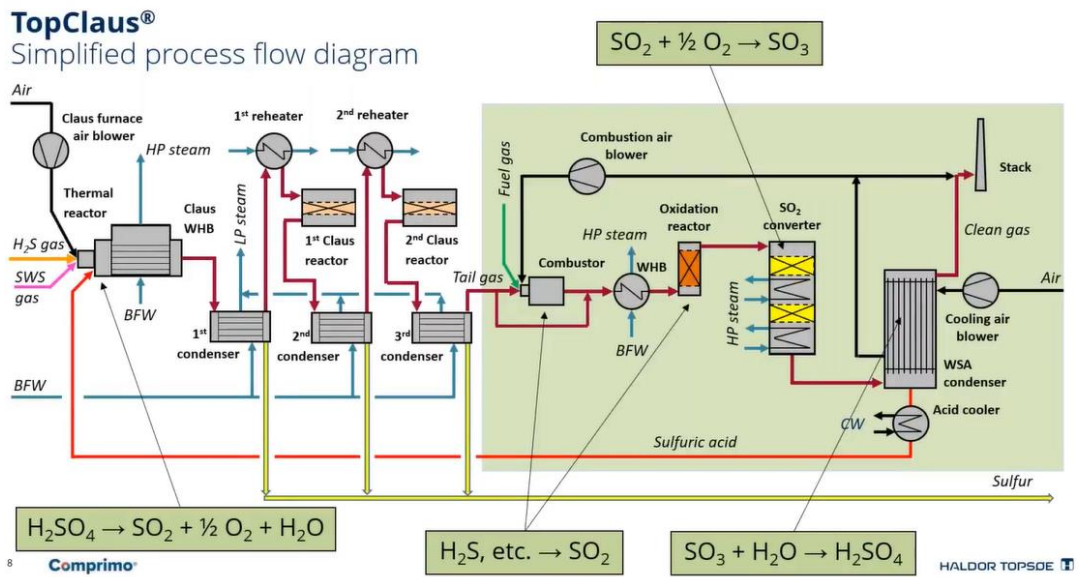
TopClaus®
Simplified process flow diagram

$SO_2 + ½ O_2 \rightarrow SO_3$

Air
Claus furnace air blower
HP steam
1st reheater
2nd reheater
Thermal reactor
Claus WHB
LP steam
1st Claus reactor
2nd Claus reactor
$H_2S$ gas
SWS gas
BFW
1st condenser
2nd condenser
3rd condenser
Tail gas
BFW

Combustion air blower
Fuel gas
Stack
Oxidation reactor
$SO_2$ converter
HP steam
Combustor
WHB
Clean gas
Air
HP steam
BFW
Cooling air blower
WSA condenser
CW
Acid cooler
Sulfuric acid
Sulfur

$H_2SO_4 \rightarrow SO_2 + ½ O_2 + H_2O$
$H_2S$, etc. $\rightarrow SO_2$
$SO_3 + H_2O \rightarrow H_2SO_4$

8
Comprimo®
HALDOR TOPSØE